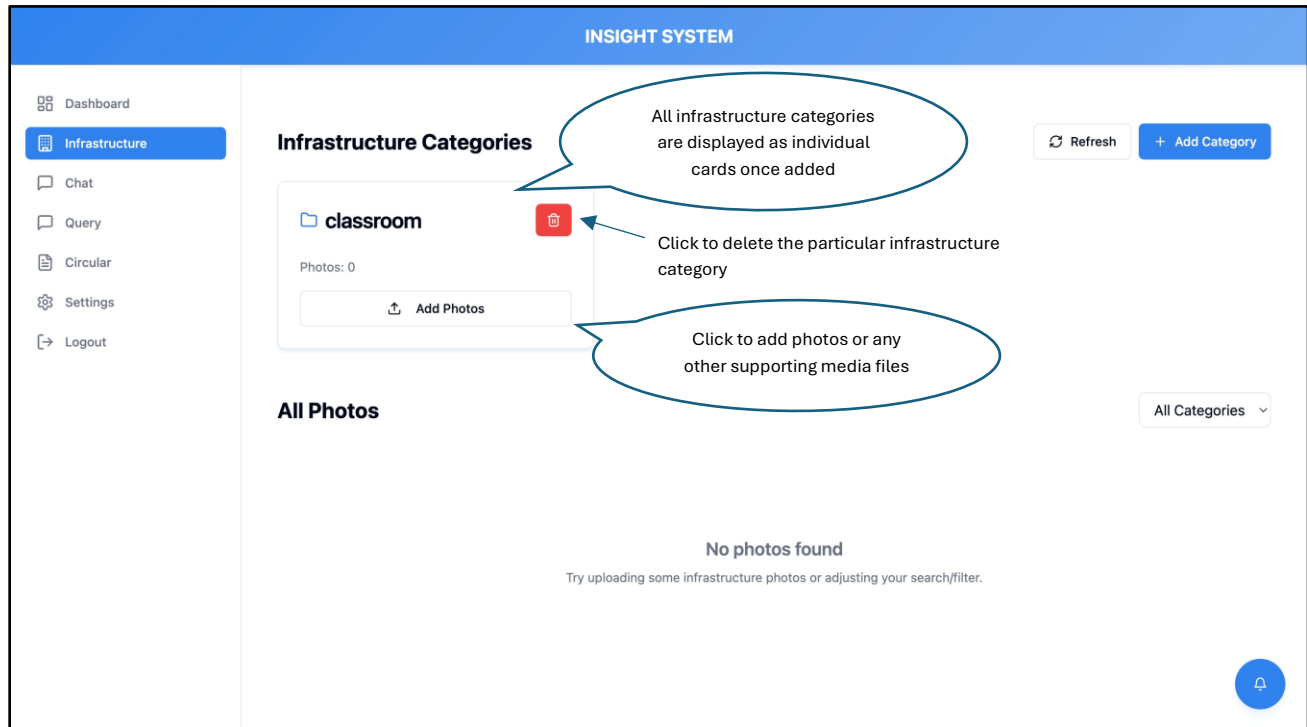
INSIGHT SYSTEM

Dashboard
Infrastructure
Chat
Query
Circular
Settings
Logout

Infrastructure Categories

All infrastructure categories are displayed as individual cards once added

Refresh
+ Add Category

classroom

Click to delete the particular infrastructure category

Photos: 0

Add Photos

Click to add photos or any other supporting media files

All Photos

All Categories

No photos found

Try uploading some infrastructure photos or adjusting your search/filter.